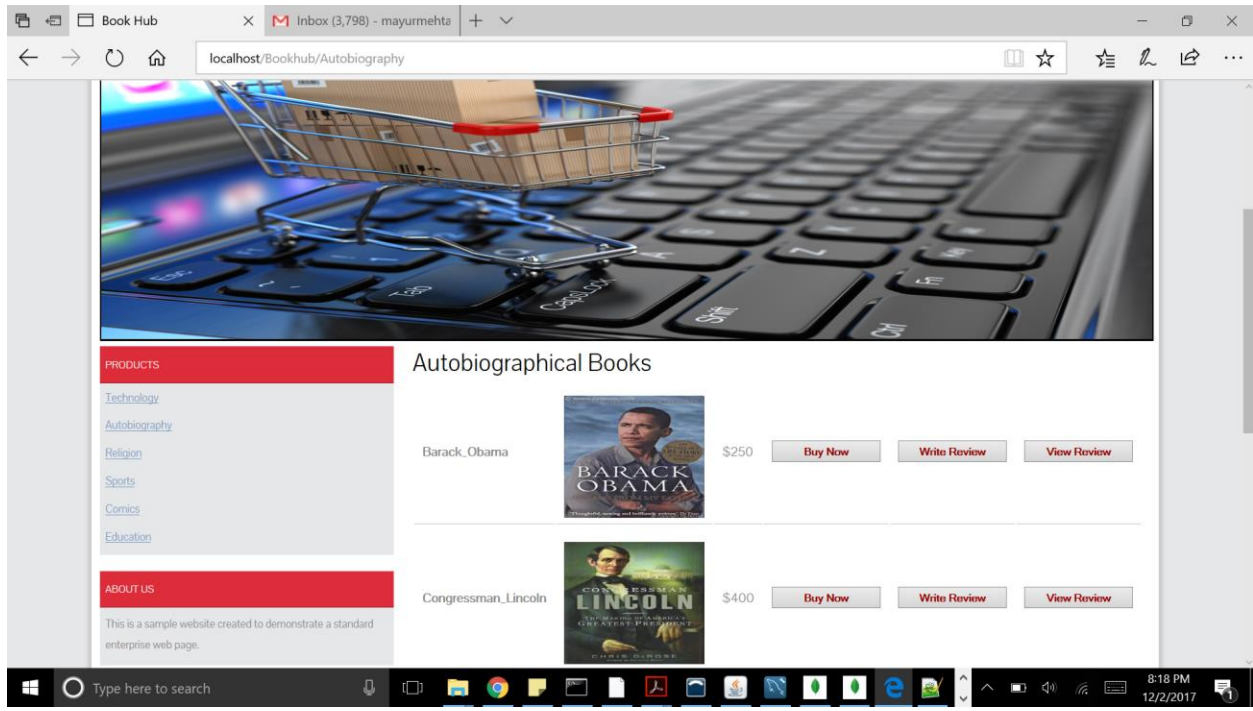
Book Hub
Inbox (3,798) - mayurmehta
localhost/Bookhub/Autobiography

PRODUCTS
Technology
Autobiography
Religion
Sports
Comics
Education

ABOUT US
This is a sample website created to demonstrate a standard enterprise web page.

Autobiographical Books

| Barack_Obama | BARACK OBAMA | $250 | Buy Now | Write Review | View Review |
|---|---|---|---|---|---|
| Congressman_Lincoln | CONGRESSMAN LINCOLN THE MAKING OF AMERICA'S GREATEST PRESIDENT CHRIS DEROSE | $400 | Buy Now | Write Review | View Review |

Type here to search
8:18 PM
12/2/2017